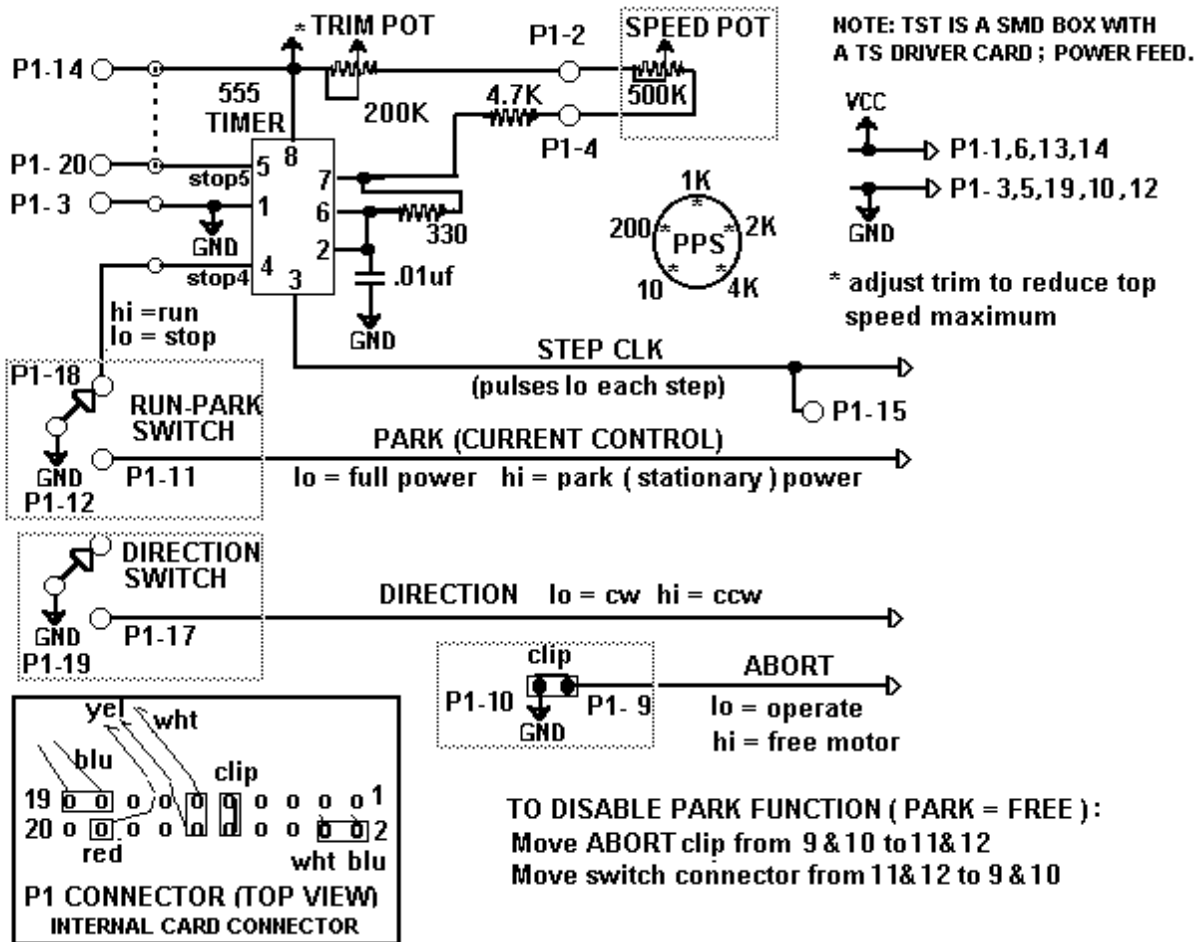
NOTE: TST IS A SMD BOX WITH A TS DRIVER CARD ; POWER FEED.

* TRIM POT

P1-2

SPEED POT

500K

P1-14

555 TIMER

200K

4.7K

P1-4

VCC

P1-1,6,13,14

P1- 3,5,19,10,12

GND

P1- 20

stop5

5

8

7

6

2

1

4

3

P1- 3

GND

stop4

330

.01uf

GND

1K

200

PPS

2K

10

4K

* adjust trim to reduce top speed maximum

hi =run
lo = stop

STEP CLK
(pulses lo each step)

P1-15

P1-18

RUN-PARK SWITCH

GND
P1-12

P1-11

PARK (CURRENT CONTROL)
lo = full power hi = park ( stationary ) power

DIRECTION SWITCH

GND
P1-19

P1-17

DIRECTION lo = cw hi = ccw

clip

P1-10

P1- 9

GND

ABORT
lo = operate
hi = free motor

yel

wht

blu

clip

19

1

20

2

red

wht blu

P1 CONNECTOR (TOP VIEW)
INTERNAL CARD CONNECTOR

TO DISABLE PARK FUNCTION ( PARK = FREE ):
Move ABORT clip from 9 & 10 to 11&12
Move switch connector from 11&12 to 9 & 10